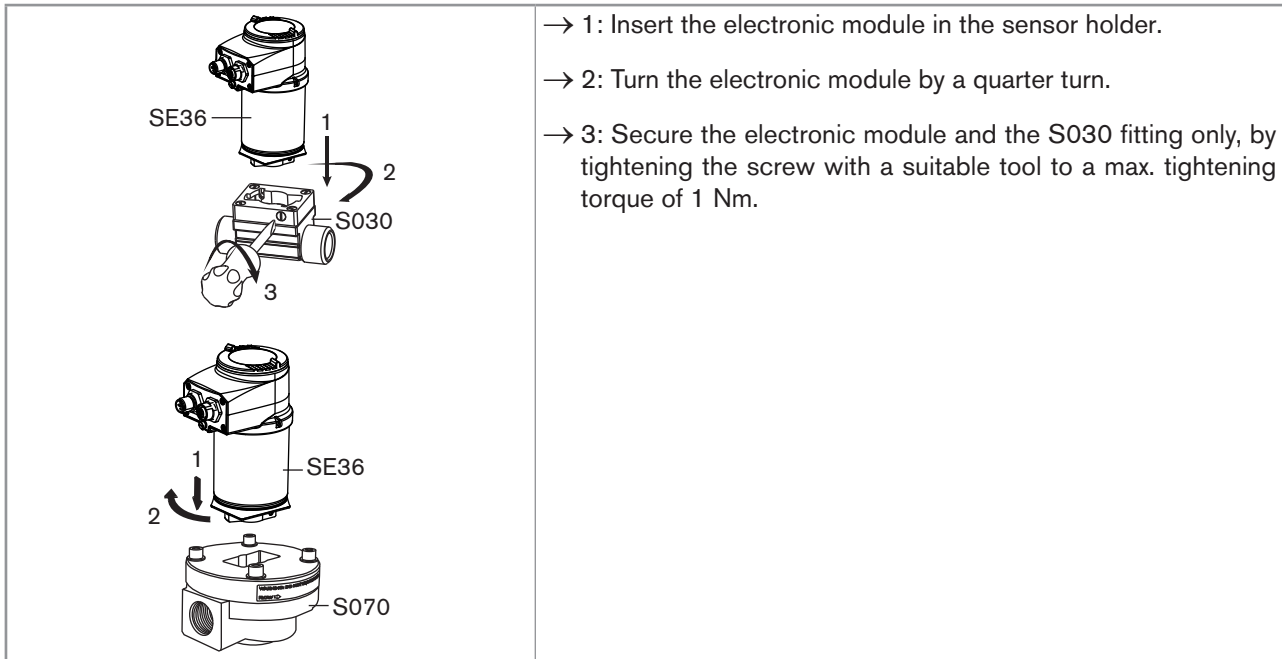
SE36
1
2
S030
3

SE36
1
2
S070

→ 1: Insert the electronic module in the sensor holder.

→ 2: Turn the electronic module by a quarter turn.

→ 3: Secure the electronic module and the S030 fitting only, by tightening the screw with a suitable tool to a max. tightening torque of 1 Nm.